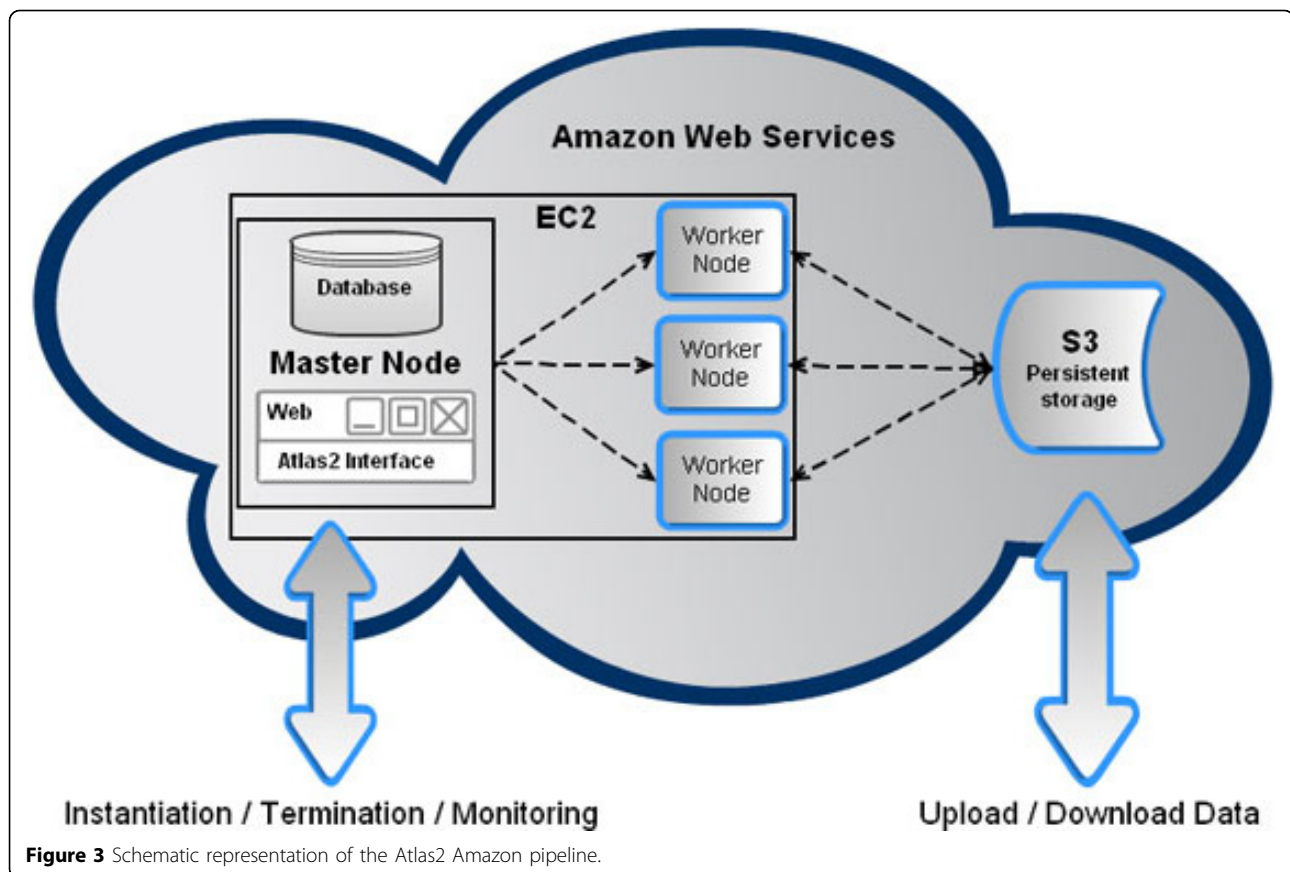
Amazon Web Services

EC2

Database

Master Node

Web

Atlas2 Interface

Worker Node

Worker Node

Worker Node

S3
Persistent storage

Instantiation / Termination / Monitoring

Upload / Download Data

**Figure 3** Schematic representation of the Atlas2 Amazon pipeline.